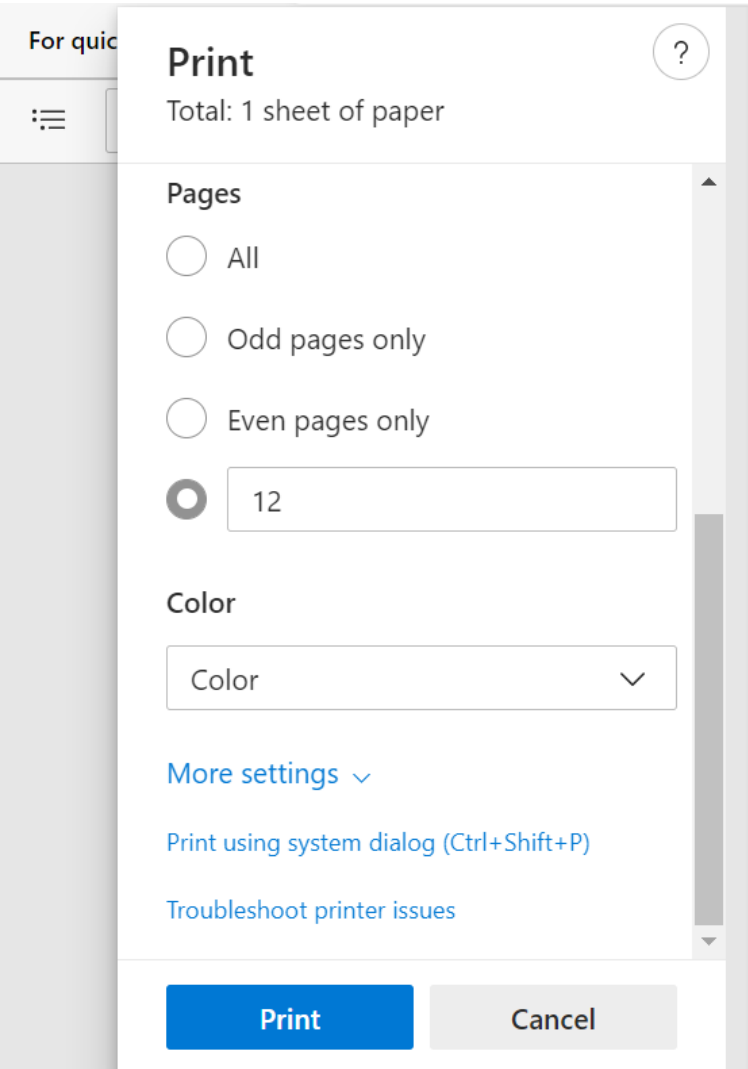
For quic

Print

Total: 1 sheet of paper

?

Pages

All

Odd pages only

Even pages only

12

Color

Color

More settings

Print using system dialog (Ctrl+Shift+P)

Troubleshoot printer issues

Print

Cancel